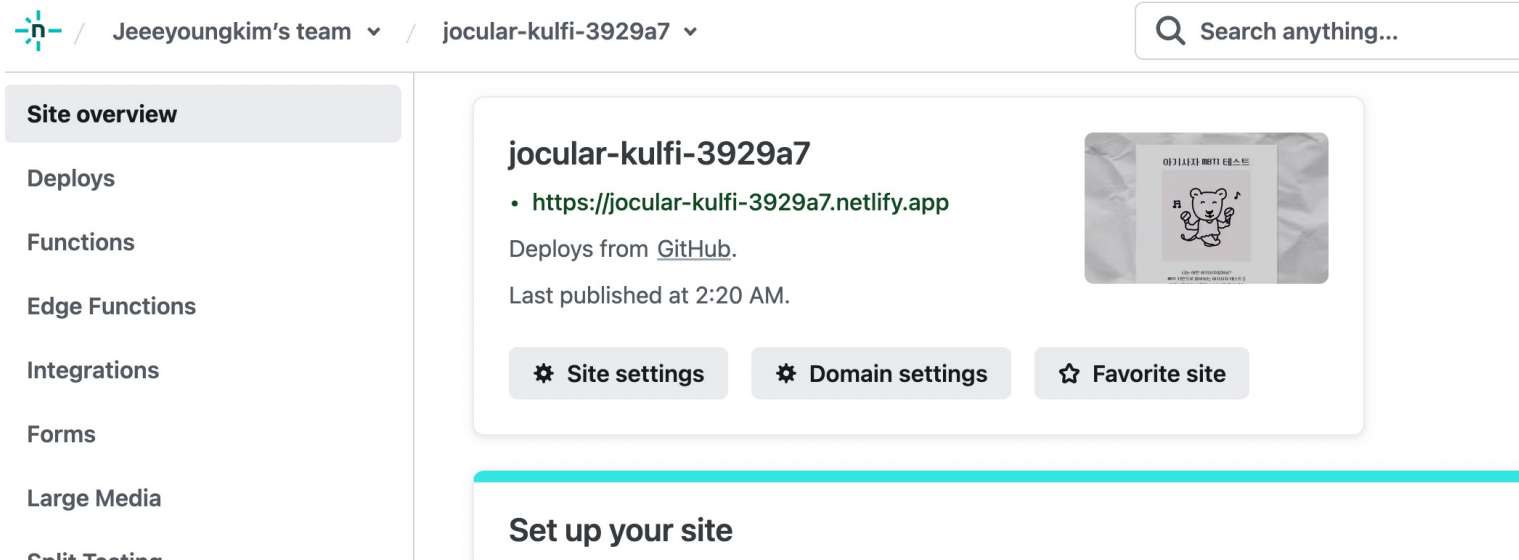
n / Jeeeyoungkim's team / jocular-kulfi-3929a7

Search anything...

Site overview

Deploys

Functions

Edge Functions

Integrations

Forms

Large Media

Split Testing

jocular-kulfi-3929a7

• https://jocular-kulfi-3929a7.netlify.app

Deploys from GitHub.

Last published at 2:20 AM.

아기사자 MBTI 테스트

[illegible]

Site settings

Domain settings

Favorite site

Set up your site